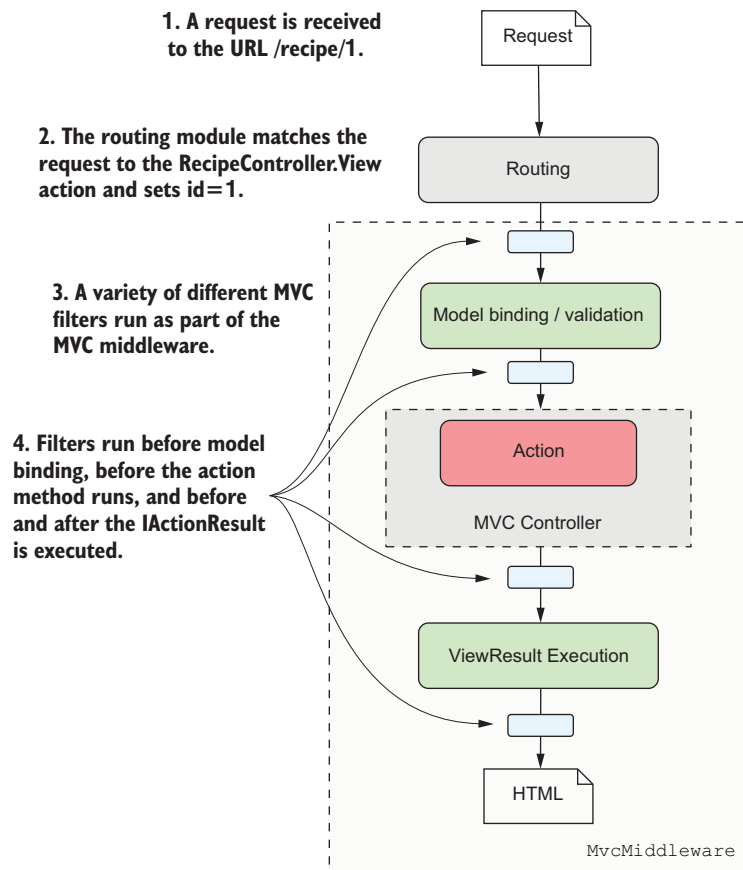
1. A request is received to the URL /recipe/1.

Request

2. The routing module matches the request to the RecipeController.View action and sets id=1.

Routing

3. A variety of different MVC filters run as part of the MVC middleware.

Model binding / validation

4. Filters run before model binding, before the action method runs, and before and after the IActionResult is executed.

Action

MVC Controller

ViewResult Execution

HTML

MvcMiddleware